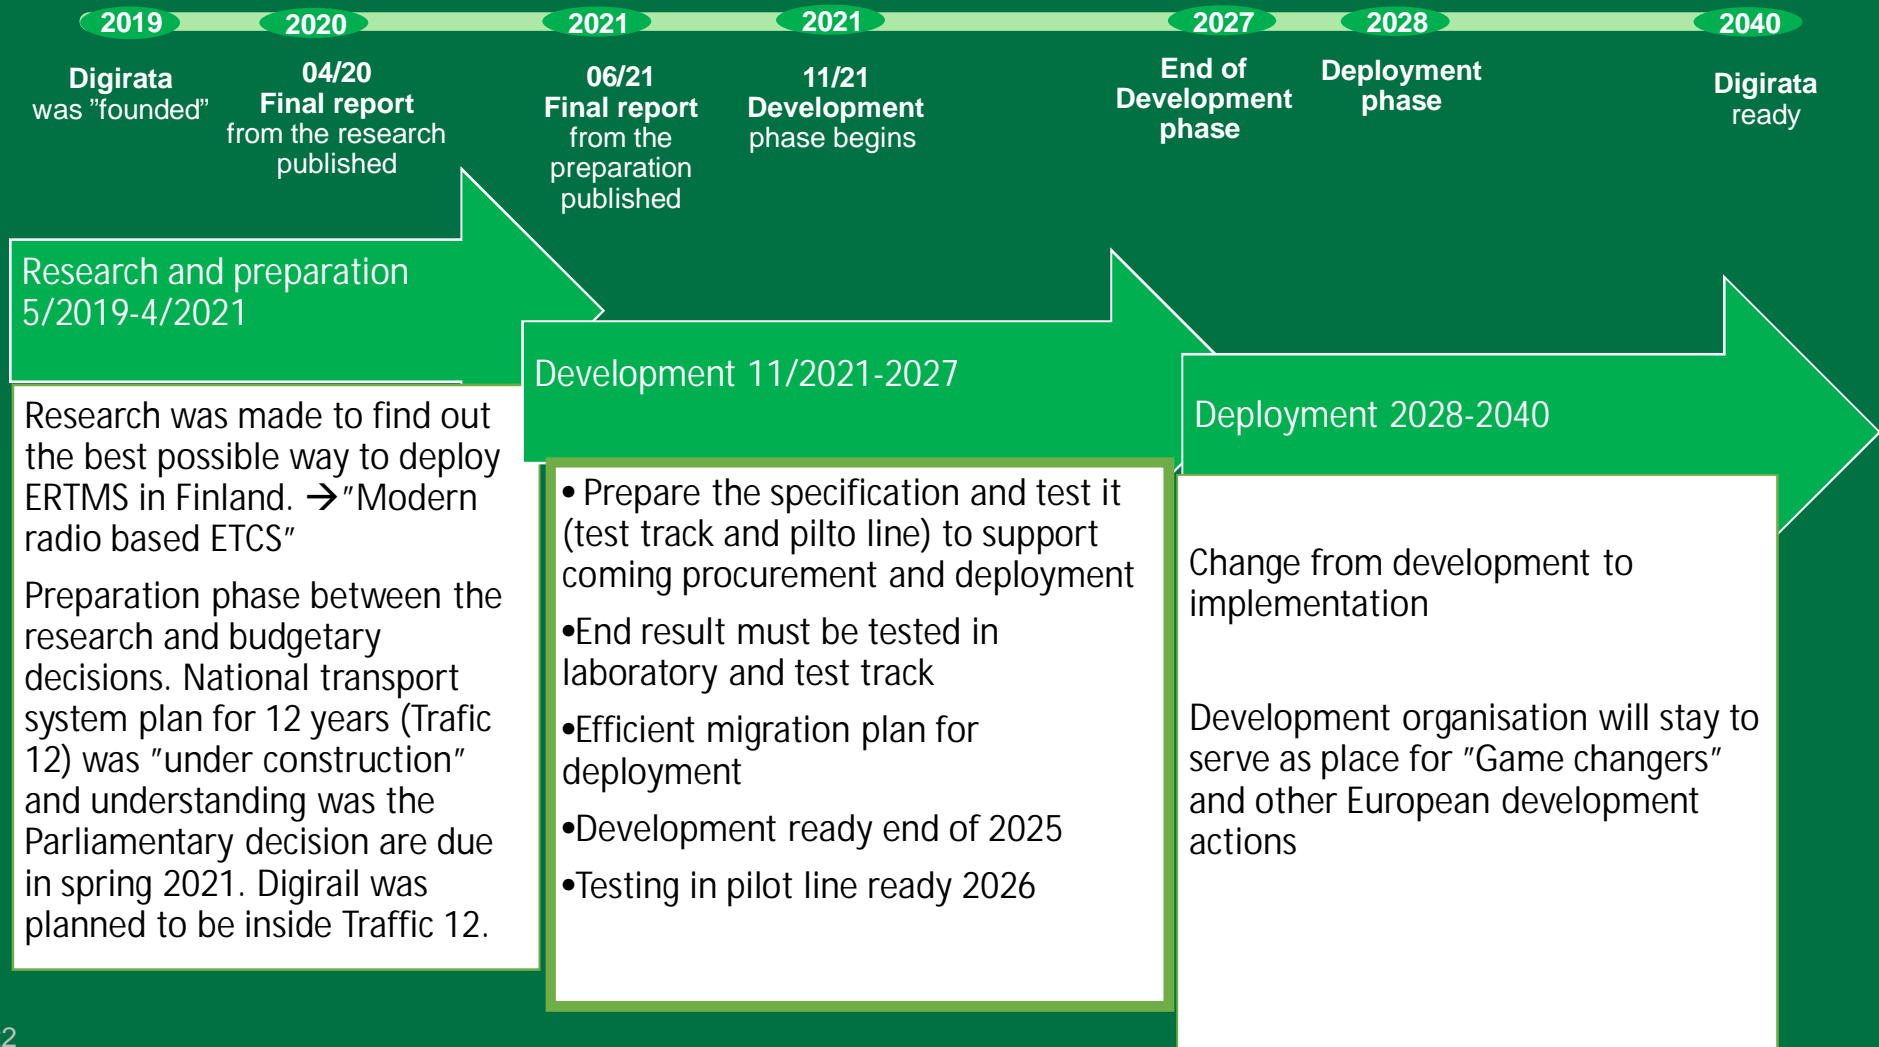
2019 2020 2021 2021 2027 2028 2040

Digirata was ”founded”

04/20 Final report from the research published

06/21 Final report from the preparation published

11/21 Development phase begins

End of Development phase

Deployment phase

Digirata ready

Research and preparation 5/2019-4/2021

Research was made to find out the best possible way to deploy ERTMS in Finland. →”Modern radio based ETCS”

Preparation phase between the research and budgetary decisions. National transport system plan for 12 years (Trafic 12) was ”under construction” and understanding was the Parliamentary decision are due in spring 2021. Digirail was planned to be inside Traffic 12.

Development 11/2021-2027

• Prepare the specification and test it (test track and pilto line) to support coming procurement and deployment

•End result must be tested in laboratory and test track

•Efficient migration plan for deployment

•Development ready end of 2025

•Testing in pilot line ready 2026

Deployment 2028-2040

Change from development to implementation

Development organisation will stay to serve as place for ”Game changers” and other European development actions

2